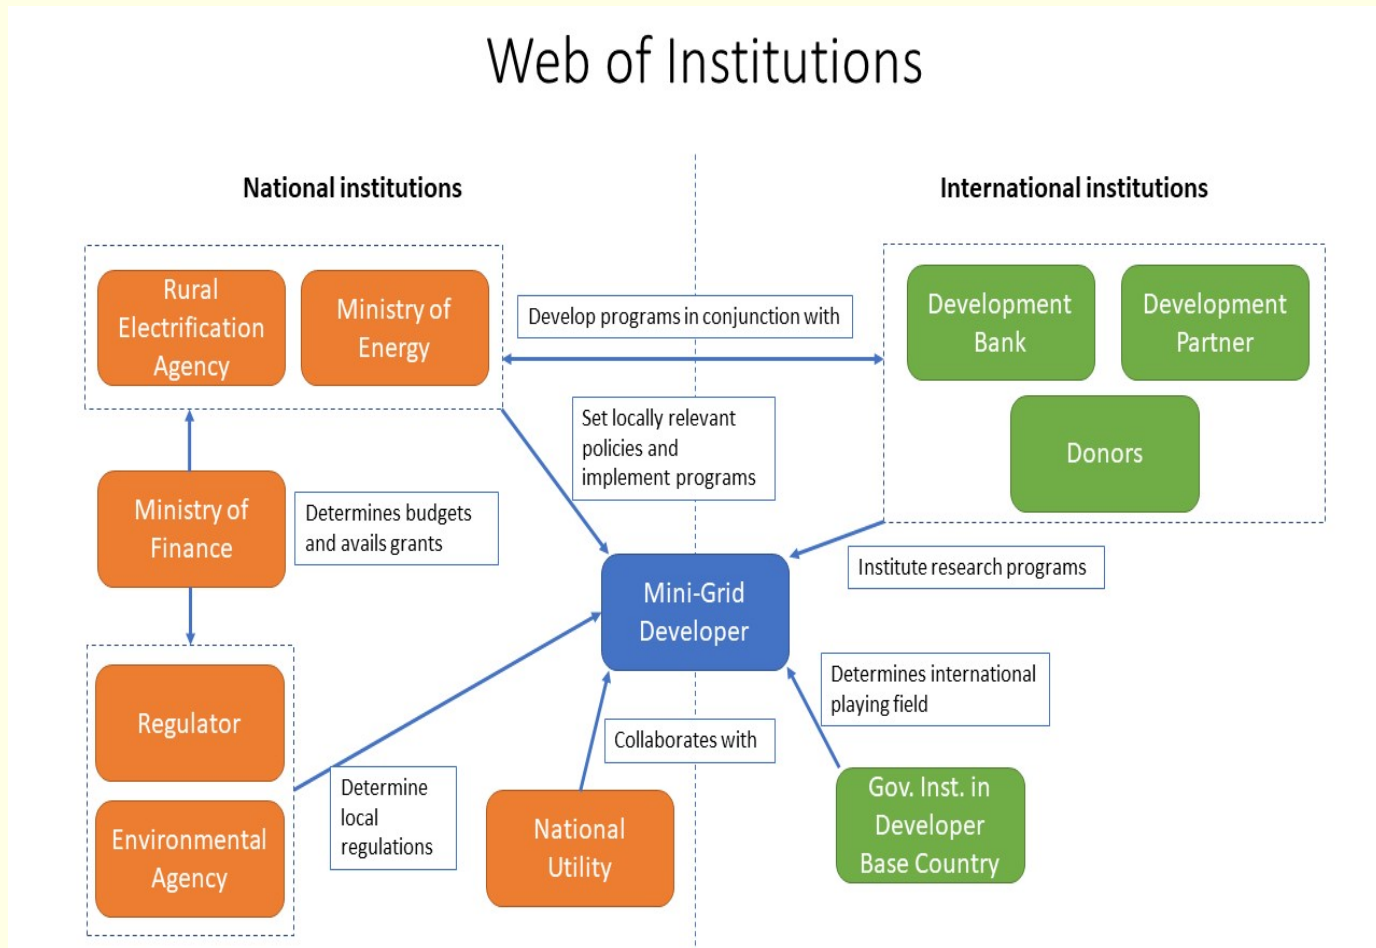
Web of Institutions

National institutions

International institutions

Rural Electrification Agency

Ministry of Energy

Develop programs in conjunction with

Development Bank

Development Partner

Donors

Set locally relevant policies and implement programs

Ministry of Finance

Determines budgets and avails grants

Mini-Grid Developer

Institute research programs

Determines international playing field

Regulator

Environmental Agency

Determine local regulations

Collaborates with

National Utility

Gov. Inst. in Developer Base Country